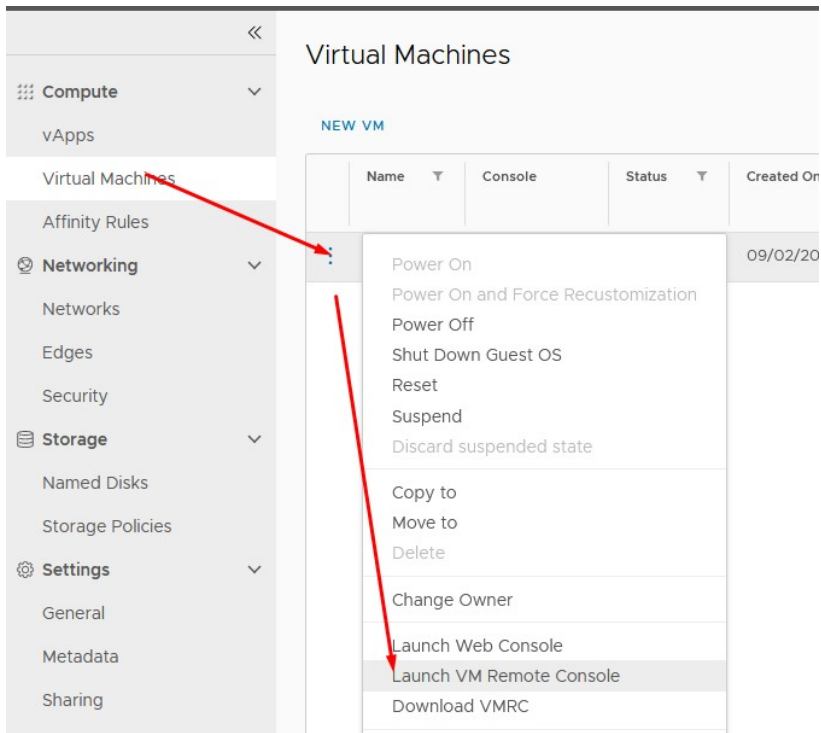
«

Compute

vApps

Virtual Machines

Affinity Rules

Networking

Networks

Edges

Security

Storage

Named Disks

Storage Policies

Settings

General

Metadata

Sharing

Virtual Machines

NEW VM

| | Name | Console | Status | Created On |
|---|---|---|---|---|
| ⋮ | | | | 09/02/20 |

Power On
Power On and Force Recustomization
Power Off
Shut Down Guest OS
Reset
Suspend
Discard suspended state

Copy to
Move to
Delete

Change Owner

Launch Web Console
Launch VM Remote Console
Download VMRC